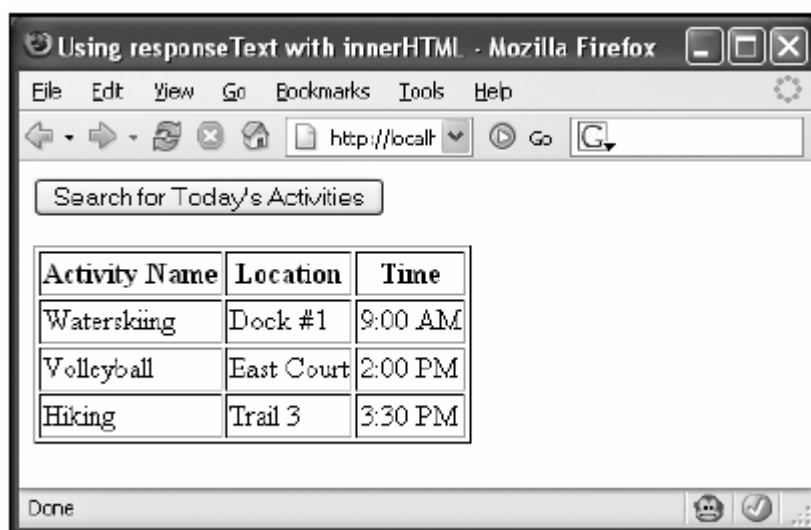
Using responseText with innerHTML - Mozilla Firefox

File Edit View Go Bookmarks Tools Help

http://localh Go G

Search for Today's Activities

| Activity Name | Location | Time |
|---|---|---|
| Waterskiing | Dock #1 | 9:00 AM |
| Volleyball | East Court | 2:00 PM |
| Hiking | Trail 3 | 3:30 PM |

Done